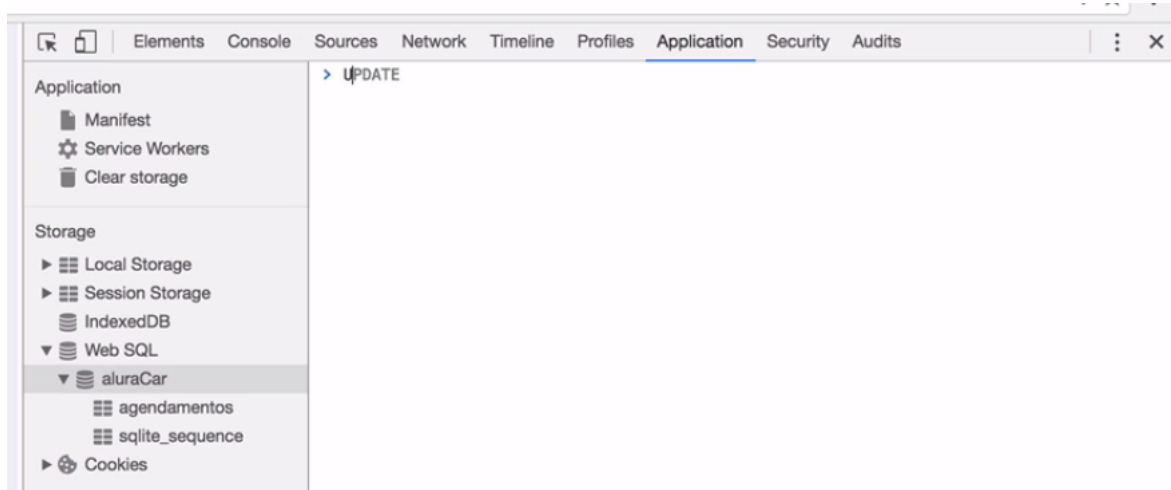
Elements Console Sources Network Timeline Profiles Application Security Audits

Application
Manifest
Service Workers
Clear storage

Storage
Local Storage
Session Storage
IndexedDB
Web SQL
aluraCar
agendamentos
sqlite_sequence
Cookies

> UPDATE